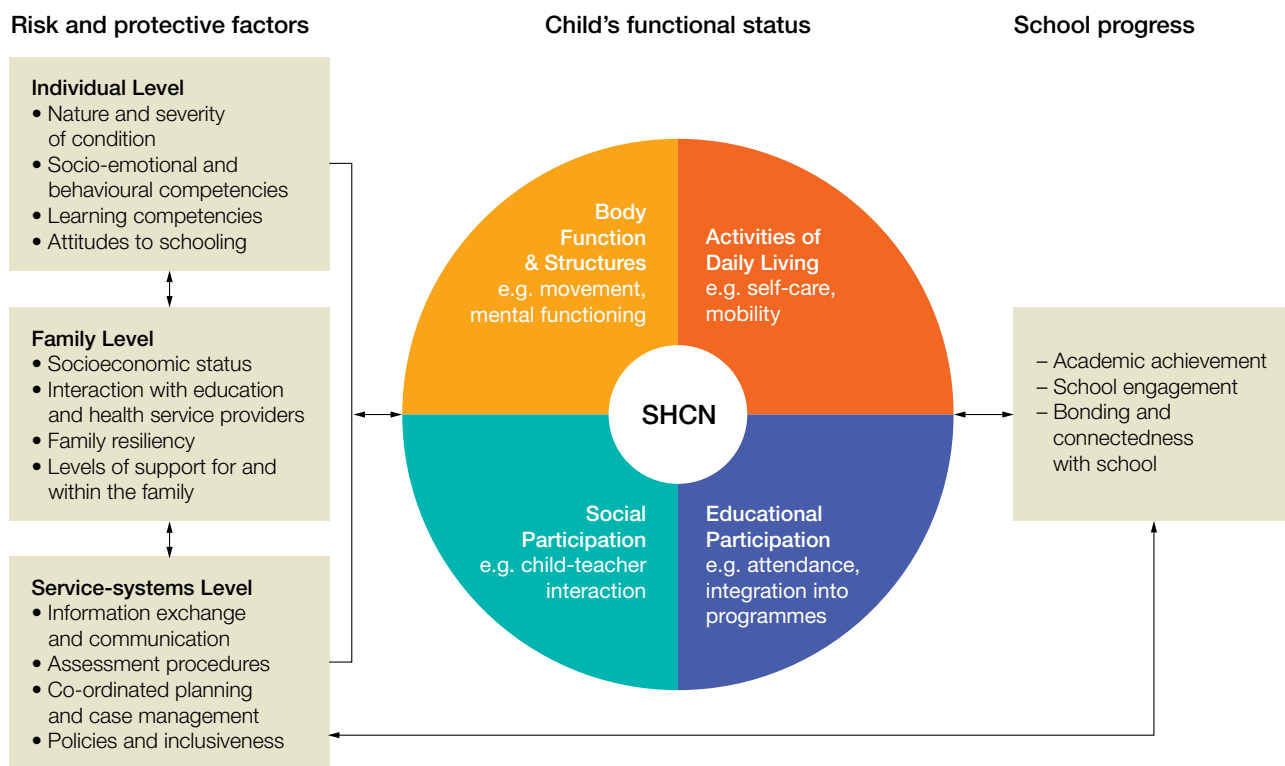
Risk and protective factors

Child's functional status

School progress

Individual Level
• Nature and severity of condition
• Socio-emotional and behavioural competencies
• Learning competencies
• Attitudes to schooling

Family Level
• Socioeconomic status
• Interaction with education and health service providers
• Family resiliency
• Levels of support for and within the family

Service-systems Level
• Information exchange and communication
• Assessment procedures
• Co-ordinated planning and case management
• Policies and inclusiveness

Body Function & Structures
e.g. movement, mental functioning

Activities of Daily Living
e.g. self-care, mobility

SHCN

Social Participation
e.g. child-teacher interaction

Educational Participation
e.g. attendance, integration into programmes

– Academic achievement
– School engagement
– Bonding and connectedness with school